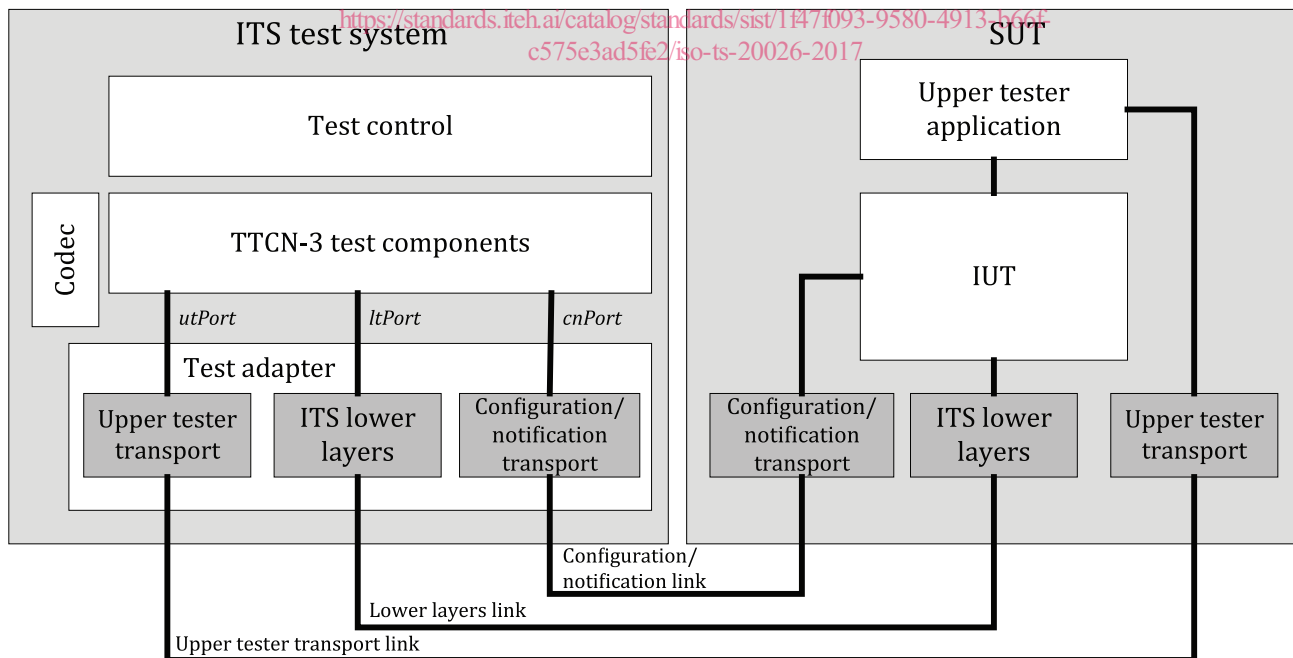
ITS test system

https://standards.iteh.ai/catalog/standards/sist/1f47f093-9580-4913-b66f-c575e3ad5fe2/iso-ts-20026-2017

SUT

Test control

Codec

TTCN-3 test components

utPort

ltPort

cnPort

Test adapter

Upper tester transport

ITS lower layers

Configuration/ notification transport

Upper tester application

IUT

Configuration/ notification transport

ITS lower layers

Upper tester transport

Configuration/ notification link

Lower layers link

Upper tester transport link